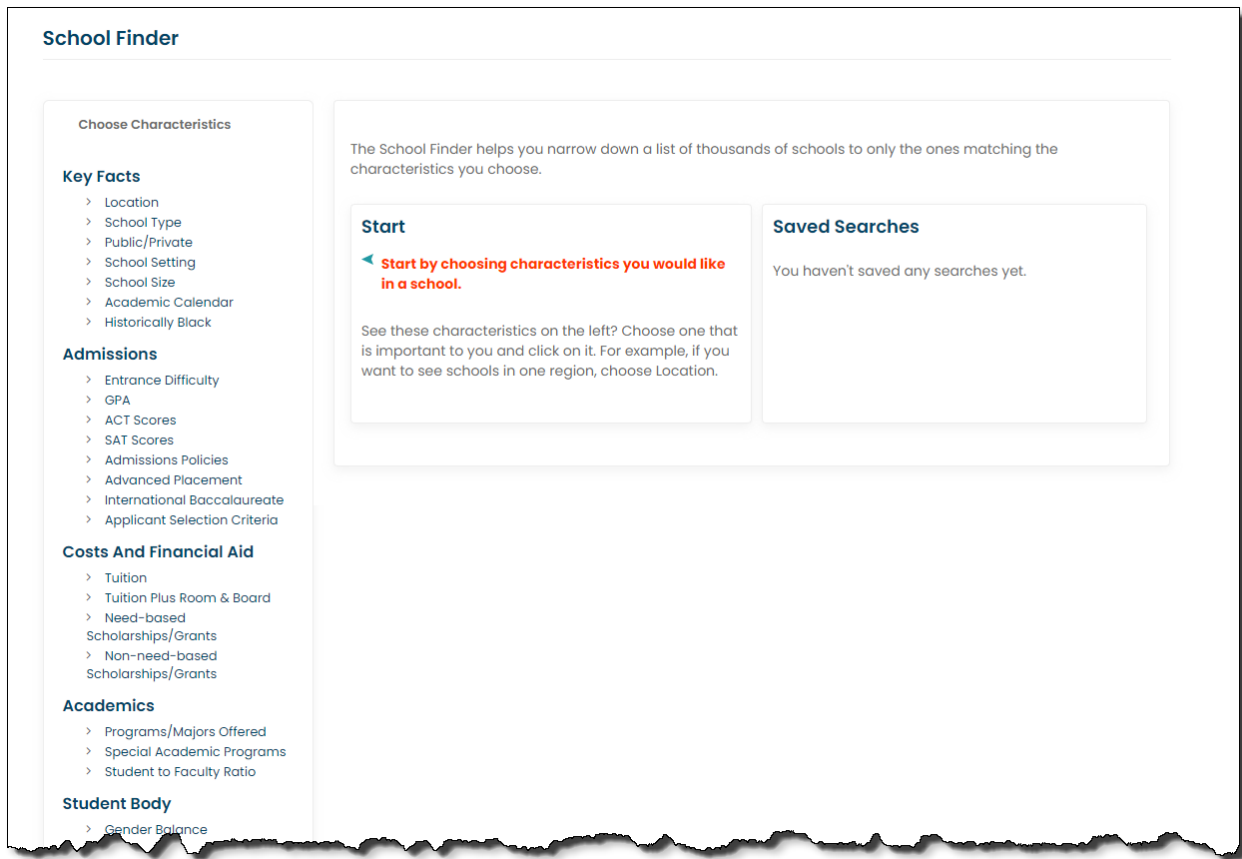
School Finder

Choose Characteristics

Key Facts

› Location
› School Type
› Public/Private
› School Setting
› School Size
› Academic Calendar
› Historically Black

Admissions

› Entrance Difficulty
› GPA
› ACT Scores
› SAT Scores
› Admissions Policies
› Advanced Placement
› International Baccalaureate
› Applicant Selection Criteria

Costs And Financial Aid

› Tuition
› Tuition Plus Room & Board
› Need-based Scholarships/Grants
› Non-need-based Scholarships/Grants

Academics

› Programs/Majors Offered
› Special Academic Programs
› Student to Faculty Ratio

Student Body

› Gender Balance

The School Finder helps you narrow down a list of thousands of schools to only the ones matching the characteristics you choose.

Start

Start by choosing characteristics you would like in a school.

See these characteristics on the left? Choose one that is important to you and click on it. For example, if you want to see schools in one region, choose Location.

Saved Searches

You haven't saved any searches yet.